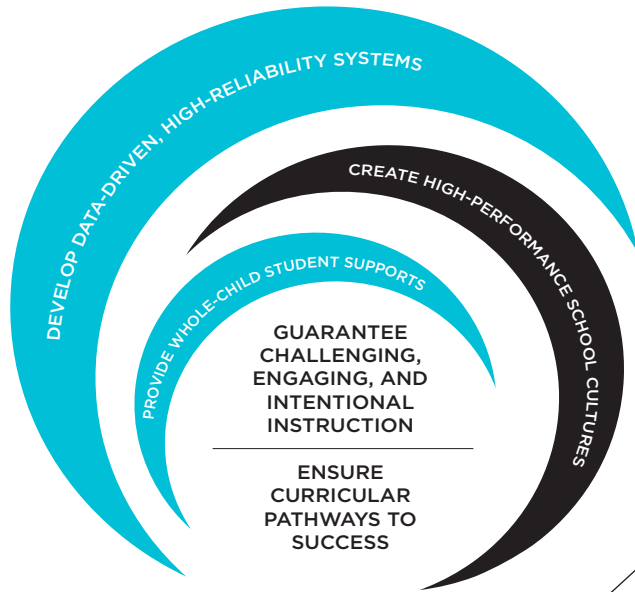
DEVELOP DATA-DRIVEN, HIGH-RELIABILITY SYSTEMS

CREATE HIGH-PERFORMANCE SCHOOL CULTURES

PROVIDE WHOLE-CHILD STUDENT SUPPORTS

GUARANTEE CHALLENGING, ENGAGING, AND INTENTIONAL INSTRUCTION

ENSURE CURRICULAR PATHWAYS TO SUCCESS